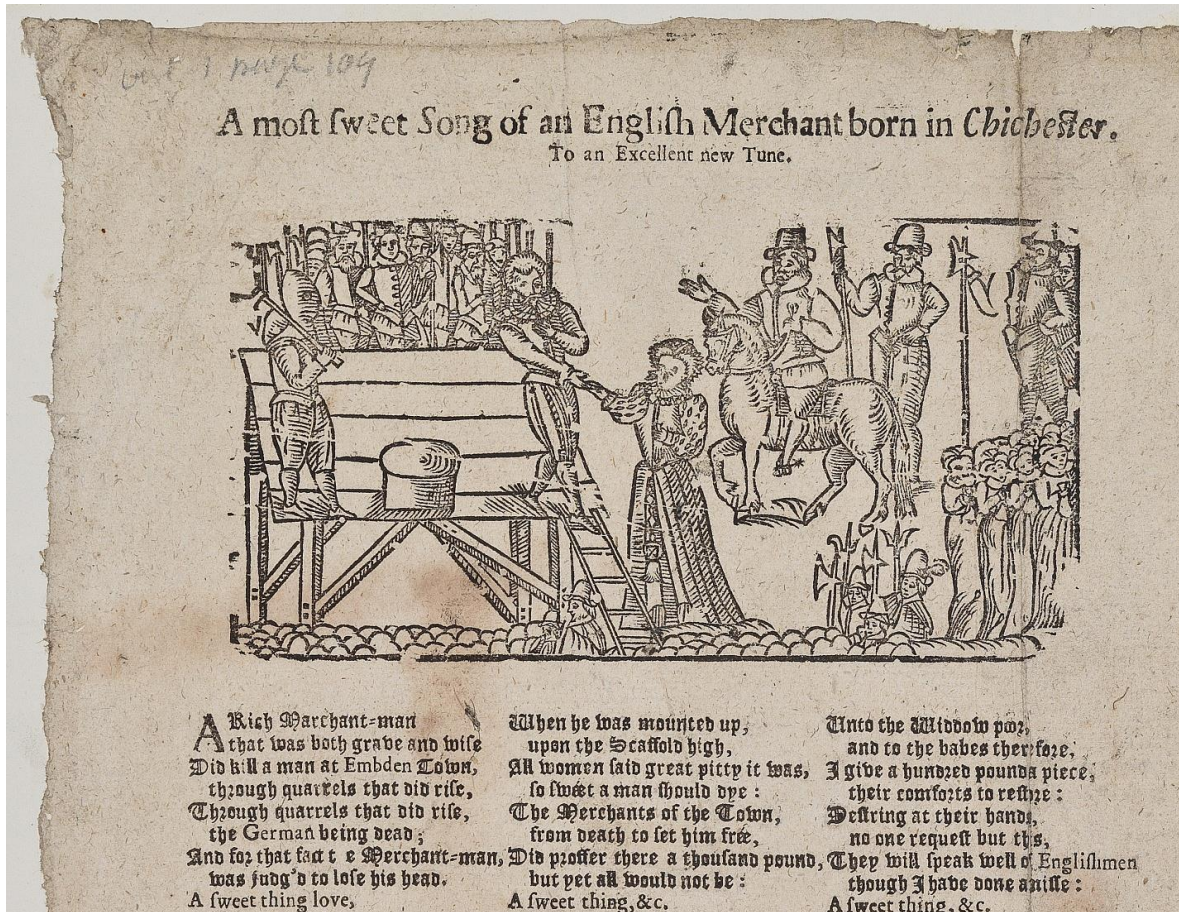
vol 1 page 109

A most ſweet Song of an Engliſh Merchant born in Chicheſter.
To an Excellent new Tune.

A Rich Marchant-man
that was both grave and wiſe
Did kill a man at Embden Town,
through quarrels that did riſe,
Through quarrels that did riſe,
the German being dead;
And for that fact t e Merchant-man,
was judg'd to loſe his head.
A ſweet thing love,

When he was mounted up,
upon the Scaffold high,
All women ſaid great pitty it was,
ſo ſwéet a man ſhould dye :
The Merchants of the Town,
from death to ſet him frée,
Did proffer there a thouſand pound,
but yet all would not be :
A ſweet thing, &c.

Unto the Widdow poor,
and to the babes therfore,
I give a hundred pounds piece,
their comforts to reſtore :
Deſiring at their hands,
no one requeſt but this,
They will ſpeak well of Engliſhmen
though I have done amiſſe :
A ſweet thing, &c.